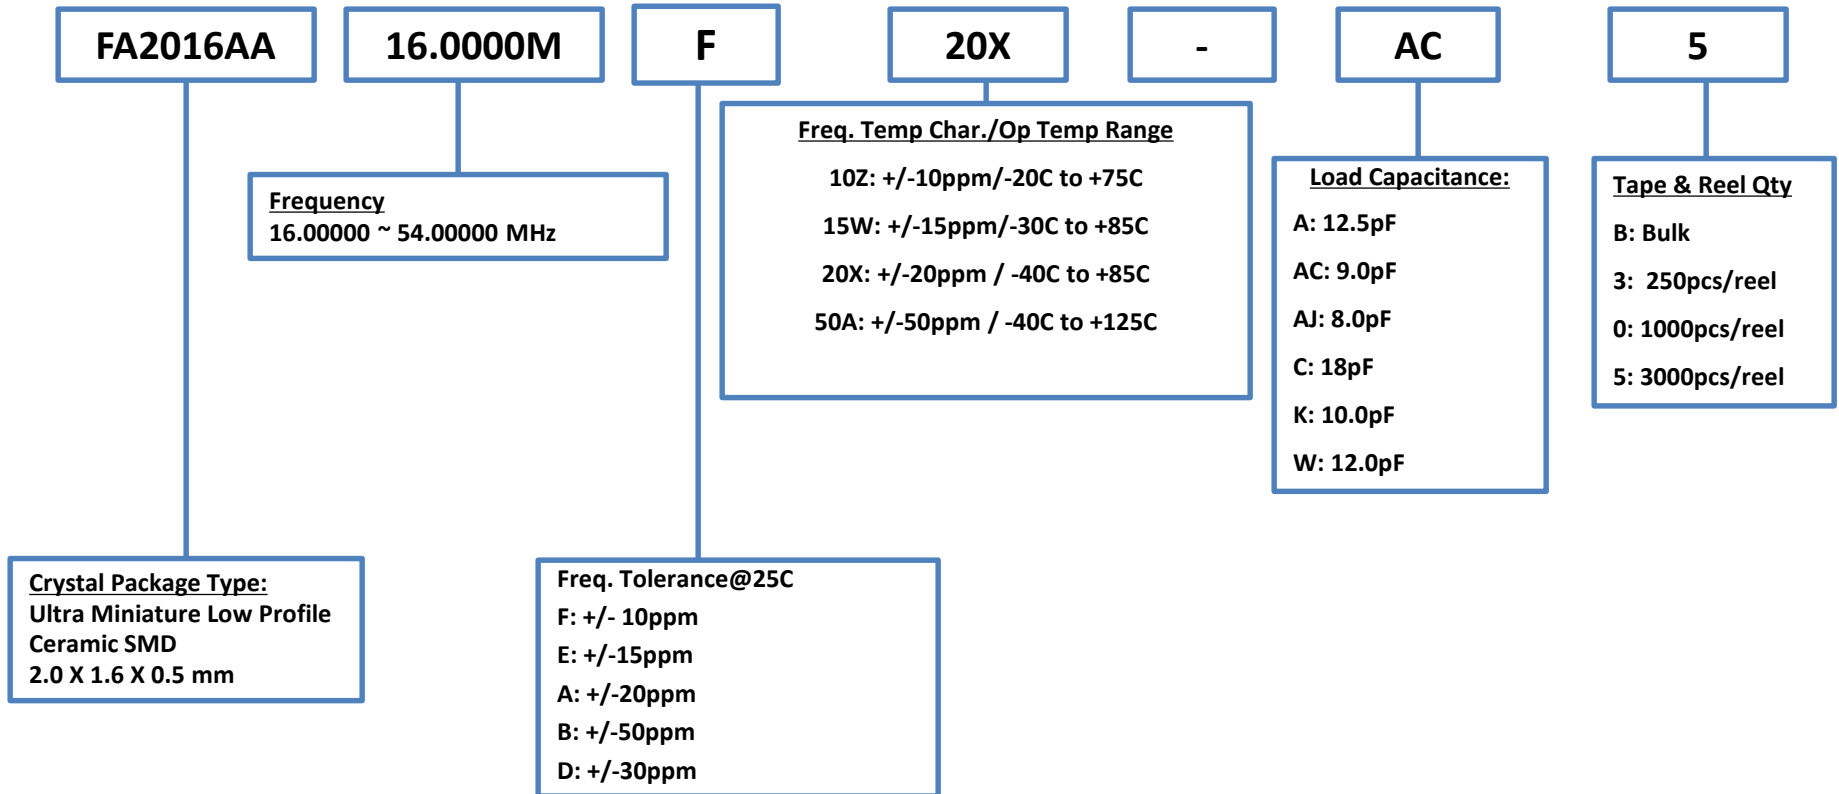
FA2016AA

16.0000M

F

20X

-

AC

5

Frequency
16.00000 ~ 54.00000 MHz

Freq. Temp Char./Op Temp Range
10Z: +/-10ppm/-20C to +75C
15W: +/-15ppm/-30C to +85C
20X: +/-20ppm / -40C to +85C
50A: +/-50ppm / -40C to +125C

Load Capacitance:
A: 12.5pF
AC: 9.0pF
AJ: 8.0pF
C: 18pF
K: 10.0pF
W: 12.0pF

Tape & Reel Qty
B: Bulk
3: 250pcs/reel
0: 1000pcs/reel
5: 3000pcs/reel

Crystal Package Type:
Ultra Miniature Low Profile Ceramic SMD
2.0 X 1.6 X 0.5 mm

Freq. Tolerance@25C
F: +/- 10ppm
E: +/-15ppm
A: +/-20ppm
B: +/-50ppm
D: +/-30ppm